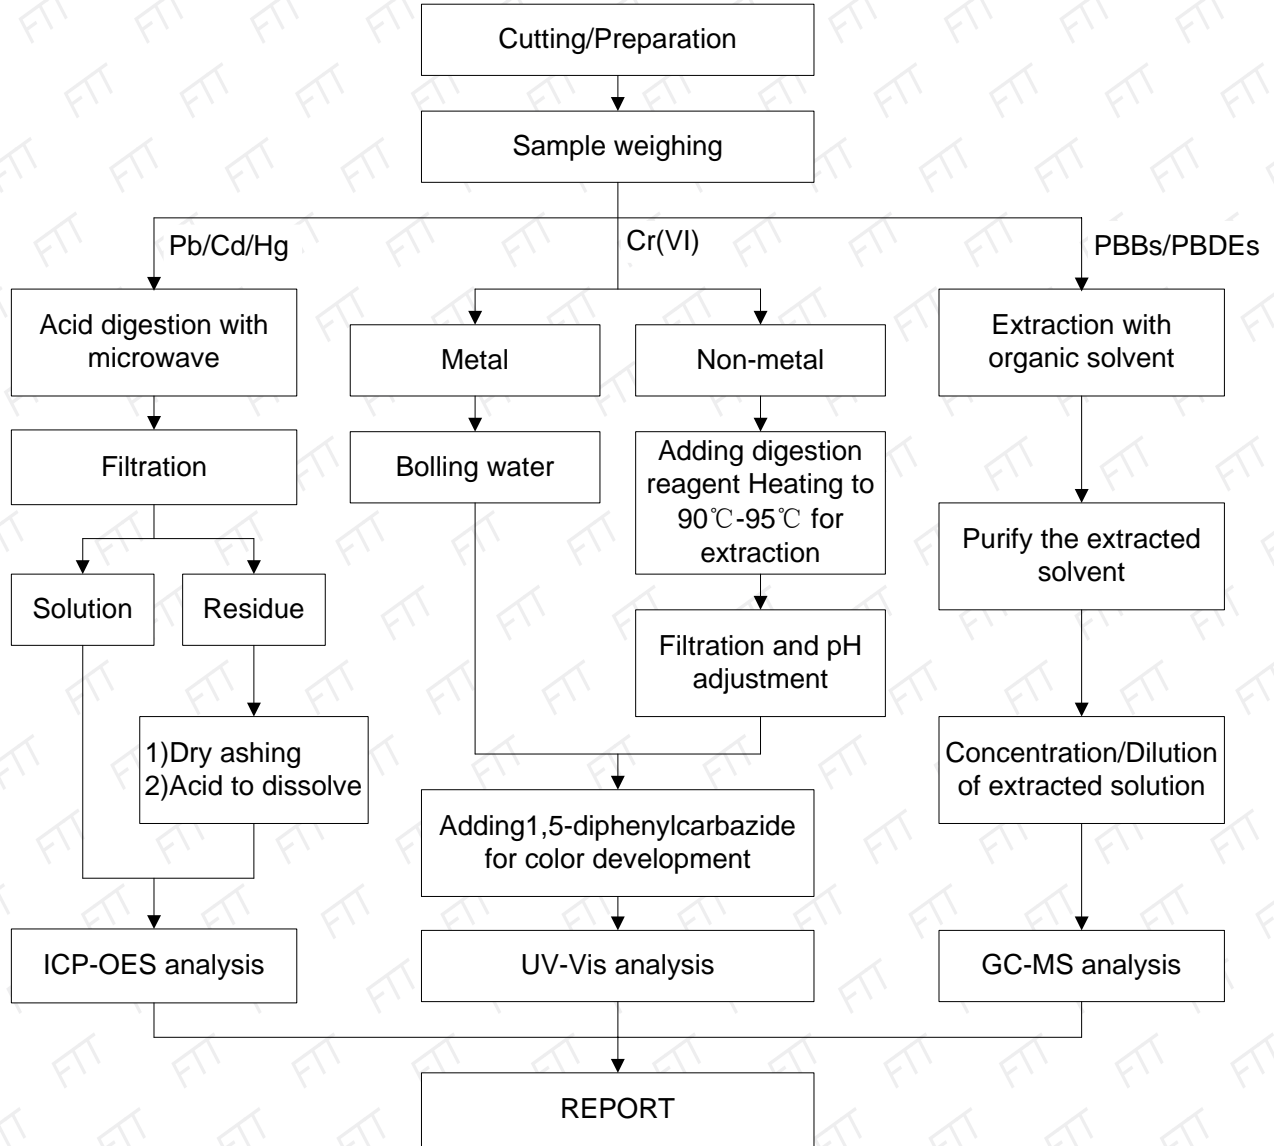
Cutting/Preparation

Sample weighing

Pb/Cd/Hg

Cr(VI)

PBBs/PBDEs

Acid digestion with microwave

Filtration

Solution

Residue

1)Dry ashing
2)Acid to dissolve

ICP-OES analysis

Metal

Bolling water

Non-metal

Adding digestion reagent Heating to 90℃-95℃ for extraction

Filtration and pH adjustment

Adding1,5-diphenylcarbazide for color development

UV-Vis analysis

Extraction with organic solvent

Purify the extracted solvent

Concentration/Dilution of extracted solution

GC-MS analysis

REPORT

FTT